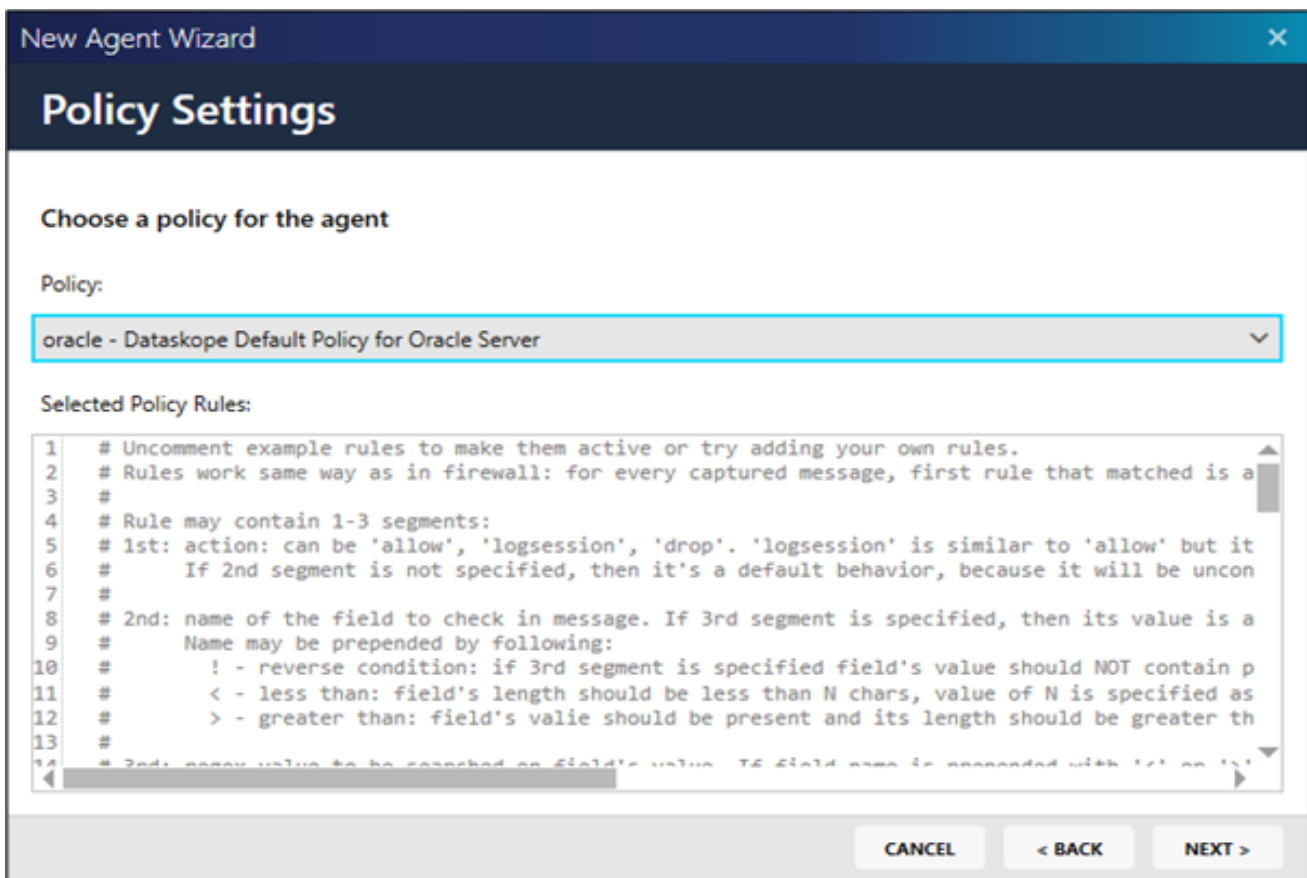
New Agent Wizard ×

Policy Settings

Choose a policy for the agent

Policy:

oracle - Dataskope Default Policy for Oracle Server

Selected Policy Rules:

1 # Uncomment example rules to make them active or try adding your own rules.
2 # Rules work same way as in firewall: for every captured message, first rule that matched is a
3 #
4 # Rule may contain 1-3 segments:
5 # 1st: action: can be 'allow', 'logsession', 'drop'. 'logsession' is similar to 'allow' but it
6 # If 2nd segment is not specified, then it's a default behavior, because it will be uncon
7 #
8 # 2nd: name of the field to check in message. If 3rd segment is specified, then its value is a
9 # Name may be prepended by following:
10 # ! - reverse condition: if 3rd segment is specified field's value should NOT contain p
11 # < - less than: field's length should be less than N chars, value of N is specified as
12 # > - greater than: field's valie should be present and its length should be greater th
13 #
14 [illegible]

CANCEL < BACK NEXT >